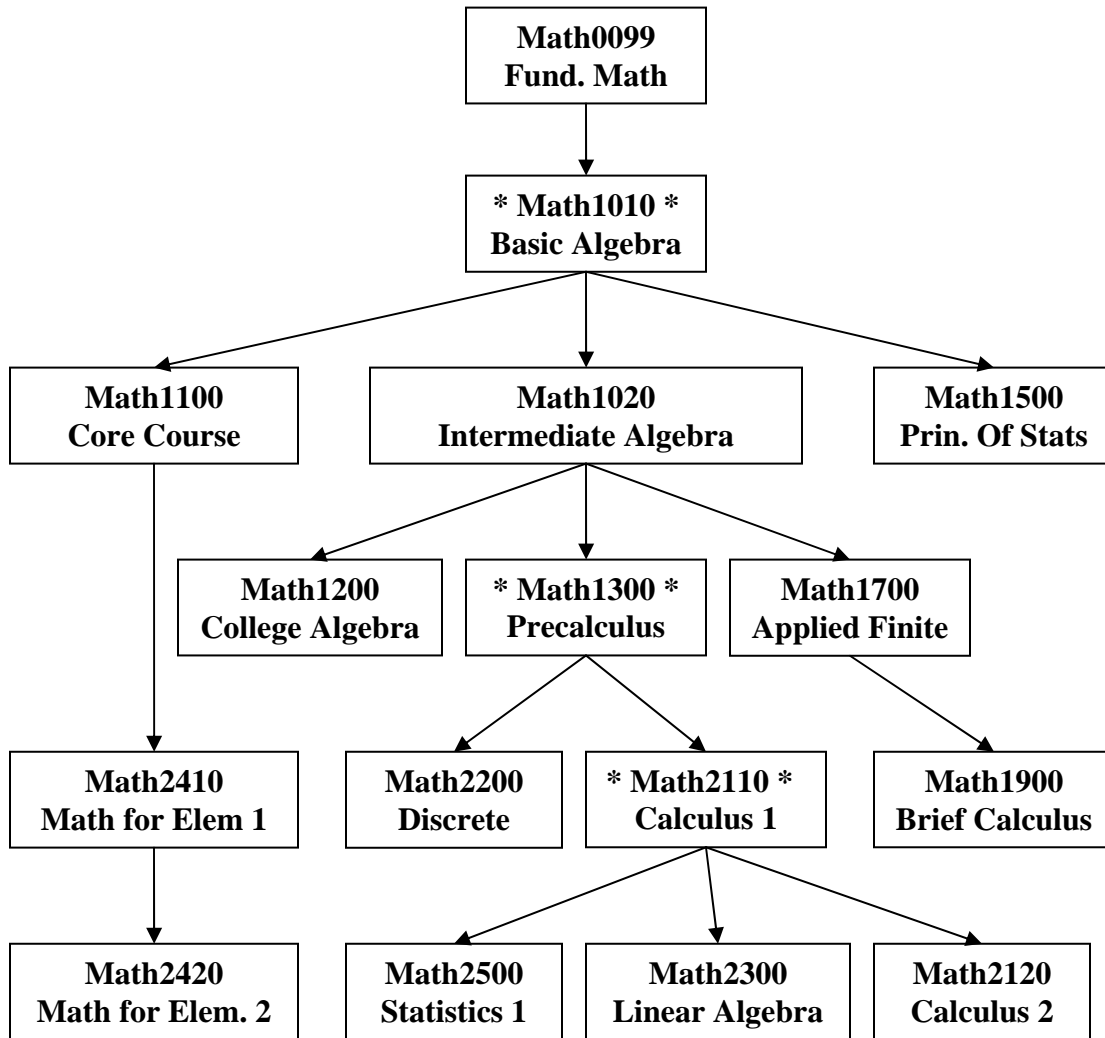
Math0099
Fund. Math

* Math1010 *
Basic Algebra

Math1100
Core Course

Math1020
Intermediate Algebra

Math1500
Prin. Of Stats

Math1200
College Algebra

* Math1300 *
Precalculus

Math1700
Applied Finite

Math2410
Math for Elem 1

Math2200
Discrete

* Math2110 *
Calculus 1

Math1900
Brief Calculus

Math2420
Math for Elem. 2

Math2500
Statistics 1

Math2300
Linear Algebra

Math2120
Calculus 2